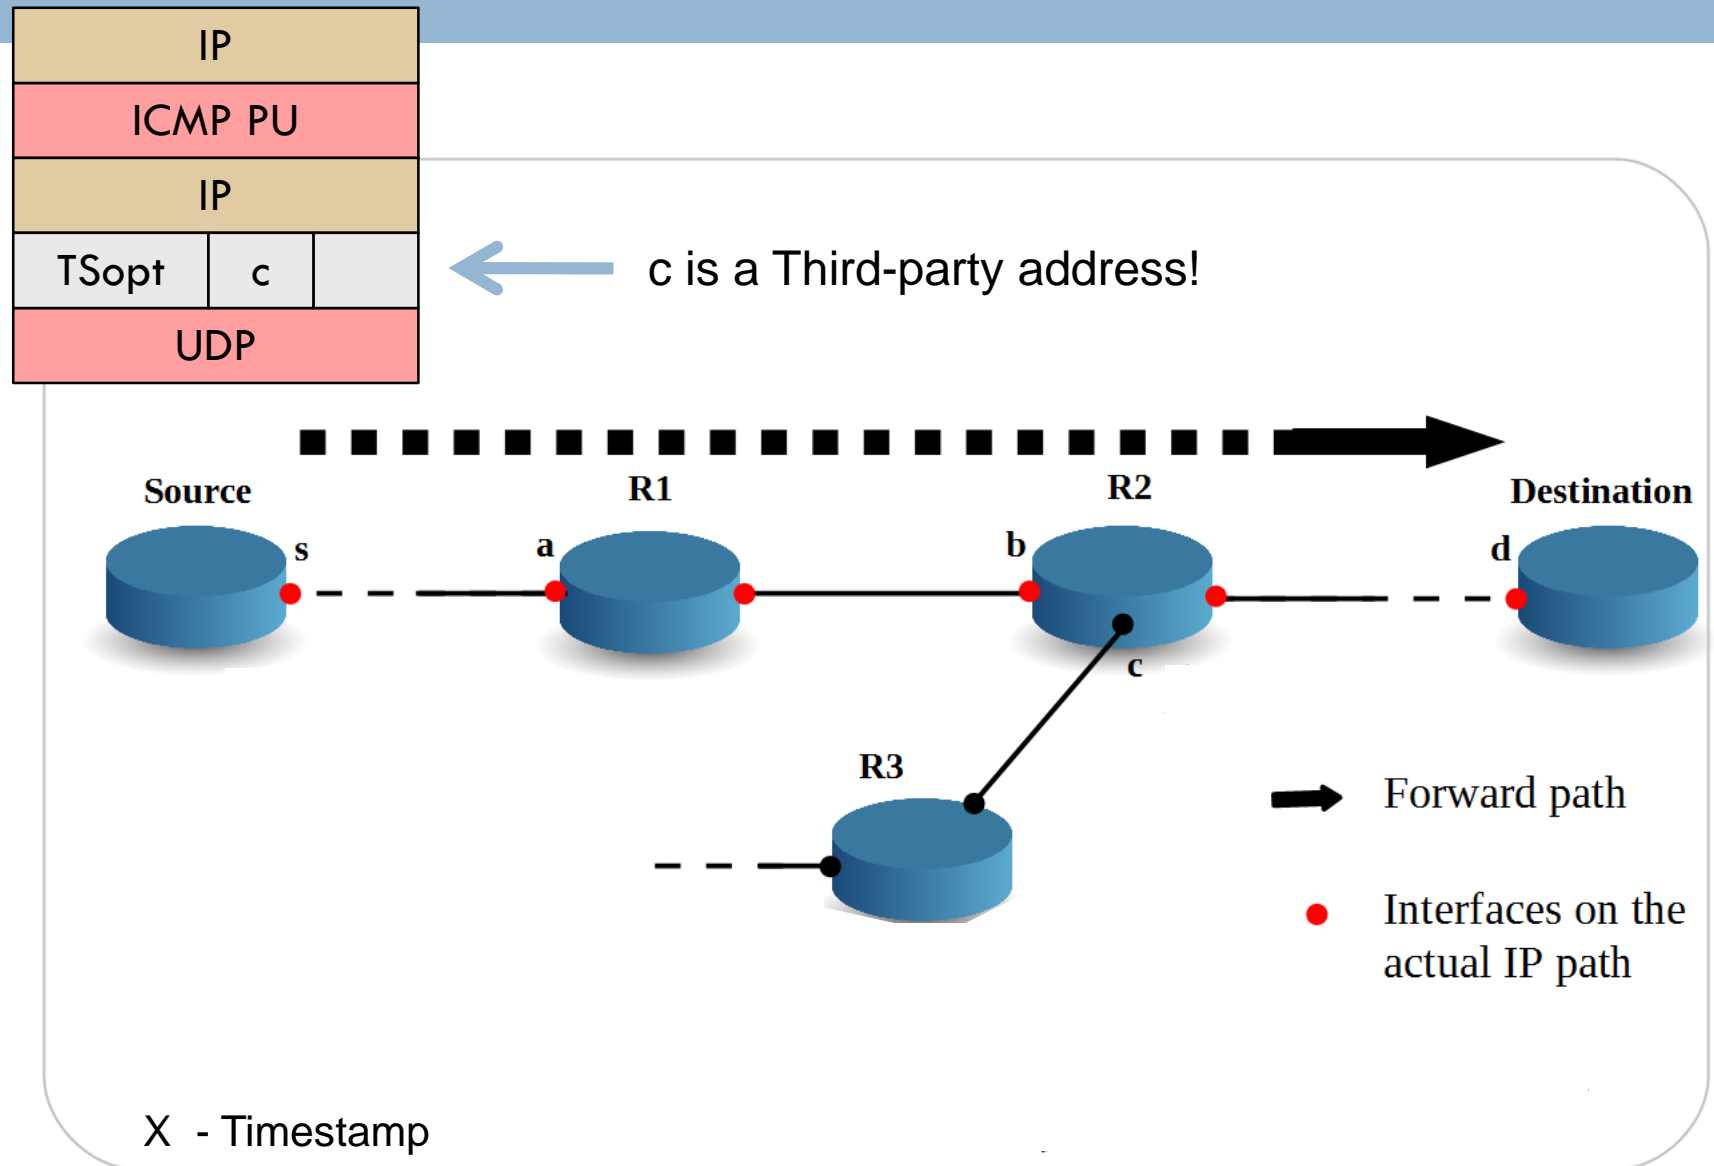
| IP | | |
|---|---|---|
| ICMP PU | | |
| IP | | |
| TSopt | c | |
| UDP | | |

c is a Third-party address!

Source

R1

R2

Destination

s

a

b

d

c

R3

Forward path

Interfaces on the actual IP path

X - Timestamp